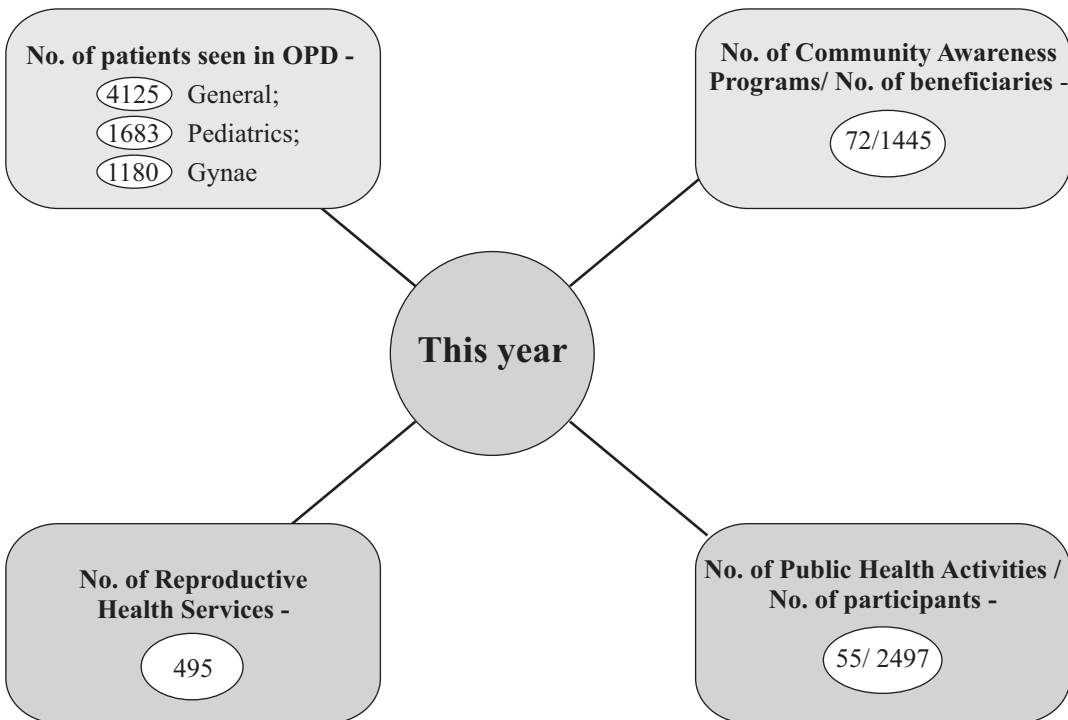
No. of patients seen in OPD -
4125 General;
1683 Pediatrics;
1180 Gynae

No. of Community Awareness Programs/ No. of beneficiaries -
72/1445

This year

No. of Reproductive Health Services -
495

No. of Public Health Activities / No. of participants -
55/ 2497